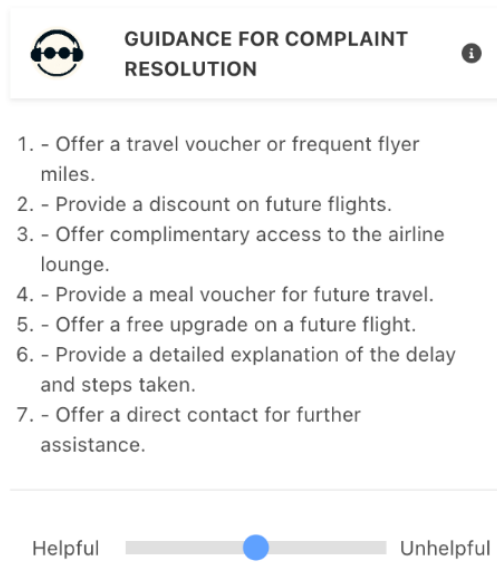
GUIDANCE FOR COMPLAINT RESOLUTION

1. - Offer a travel voucher or frequent flyer miles.
2. - Provide a discount on future flights.
3. - Offer complimentary access to the airline lounge.
4. - Provide a meal voucher for future travel.
5. - Offer a free upgrade on a future flight.
6. - Provide a detailed explanation of the delay and steps taken.
7. - Offer a direct contact for further assistance.

Helpful Unhelpful